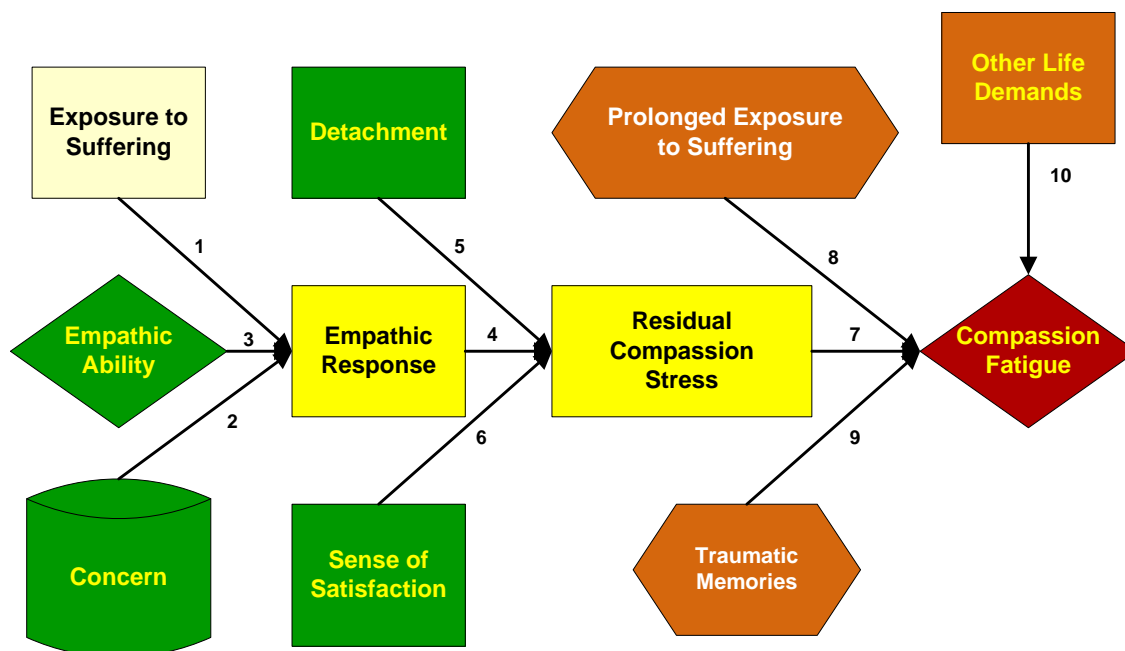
Exposure to Suffering

Detachment

Prolonged Exposure to Suffering

Other Life Demands

10

1

5

8

Empathic Ability

3

Empathic Response

4

Residual Compassion Stress

7

Compassion Fatigue

2

6

9

Concern

Sense of Satisfaction

Traumatic Memories